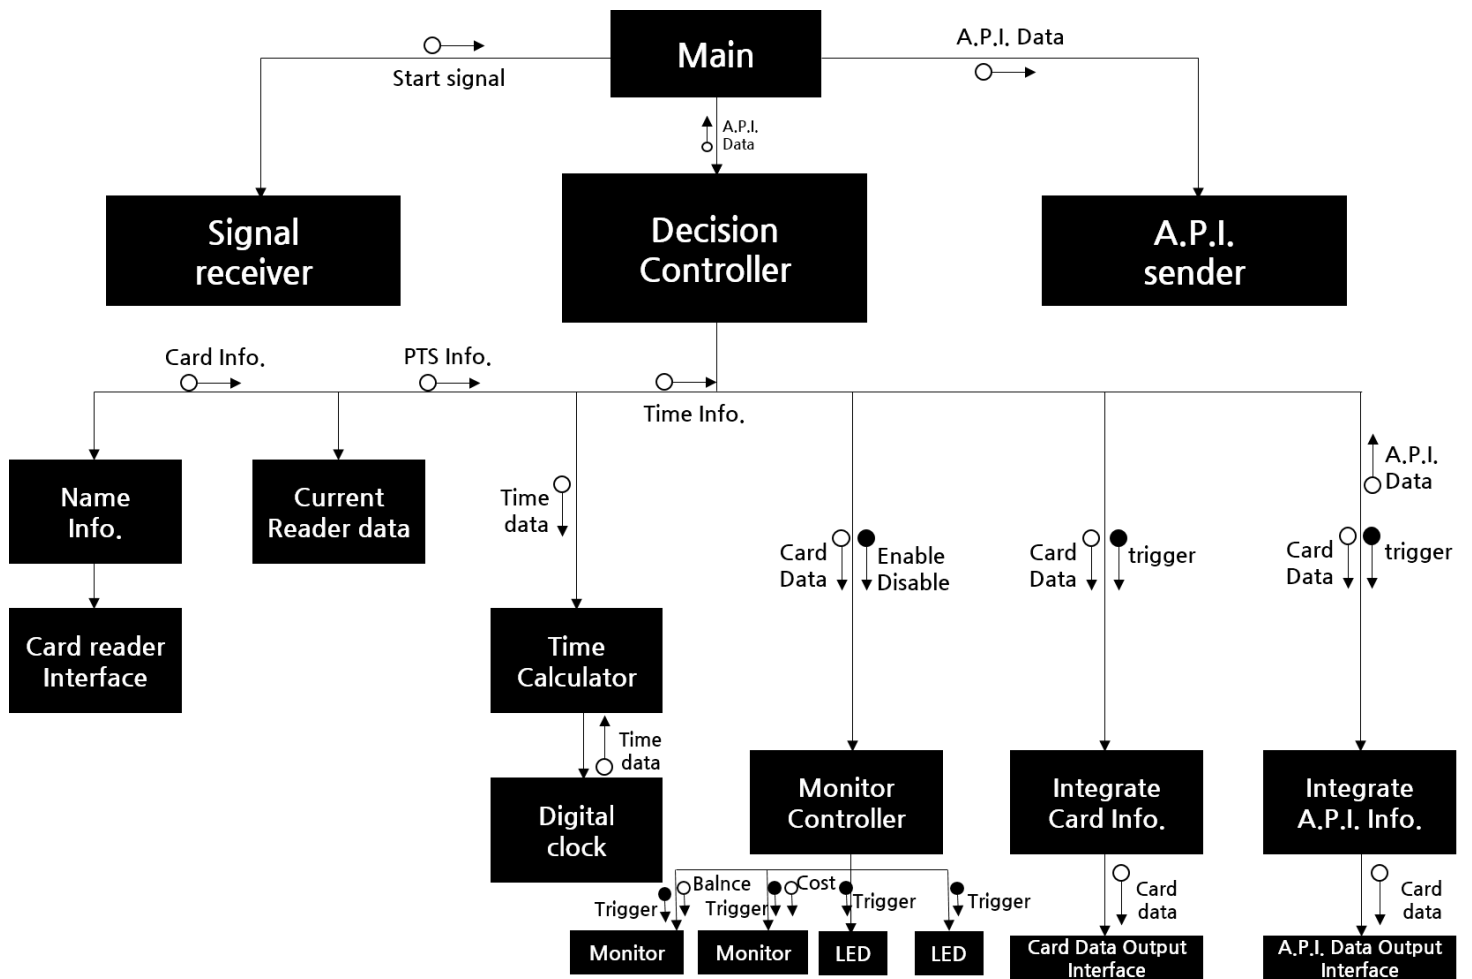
Main

Start signal

A.P.I. Data

A.P.I. Data

Signal receiver

Decision Controller

A.P.I. sender

Card Info.

PTS Info.

Time Info.

Name Info.

Current Reader data

Card reader Interface

Time data

Time Calculator

Time data

Digital clock

Card Data

Enable Disable

Monitor Controller

Card Data

trigger

Integrate Card Info.

A.P.I. Data

Card Data

trigger

Integrate A.P.I. Info.

Trigger

Balnce

Trigger

Cost

Trigger

Trigger

Monitor

Monitor

LED

LED

Card data

Card Data Output Interface

Card data

A.P.I. Data Output Interface